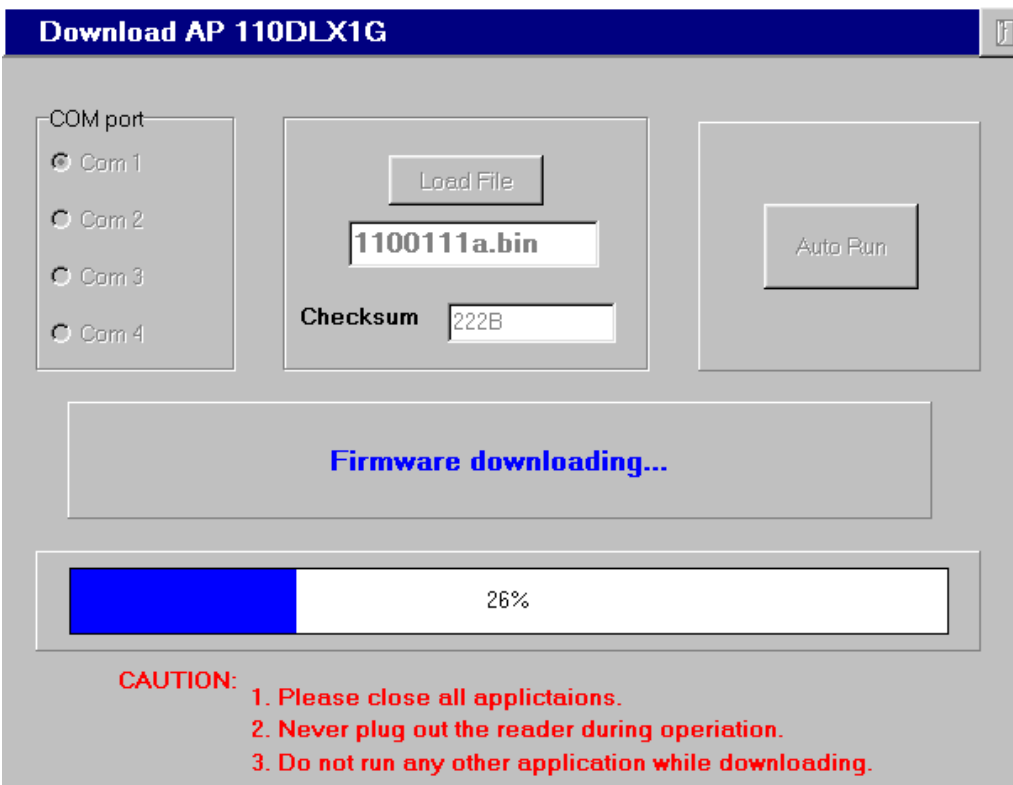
Download AP 110DLX1G

COM port

Com 1

Com 2

Com 3

Com 4

Load File

1100111a.bin

Checksum 222B

Auto Run

Firmware downloading...

26%

CAUTION:
1. Please close all applictaions.
2. Never plug out the reader during operiation.
3. Do not run any other application while downloading.